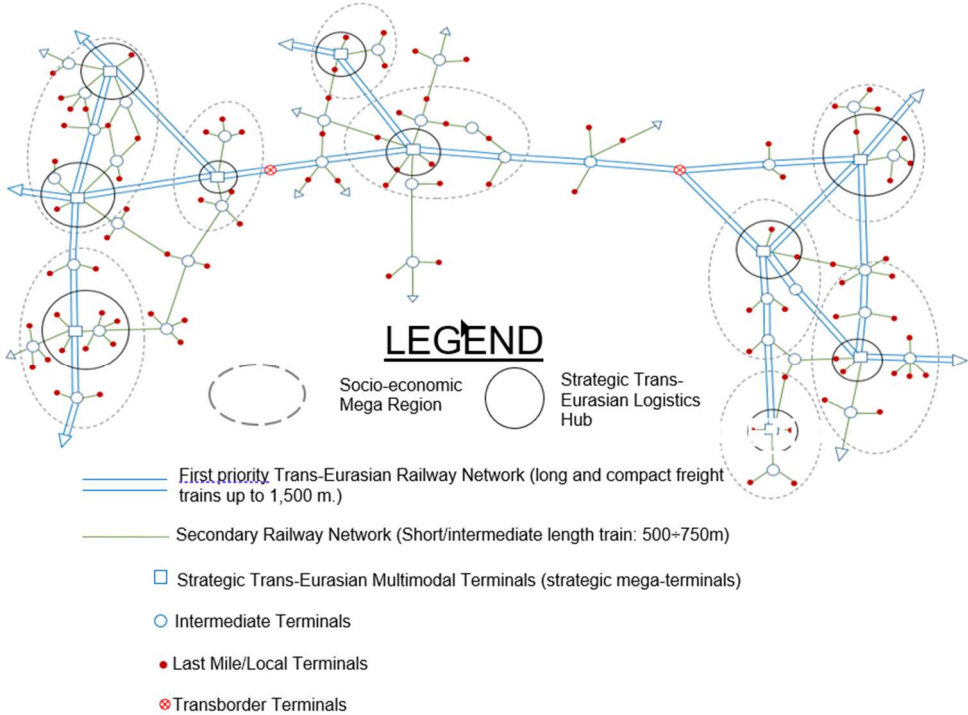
LEGEND

Socio-economic Mega Region

Strategic Trans-Eurasian Logistics Hub

First priority Trans-Eurasian Railway Network (long and compact freight trains up to 1,500 m.)

Secondary Railway Network (Short/intermediate length train: 500÷750m)

Strategic Trans-Eurasian Multimodal Terminals (strategic mega-terminals)

Intermediate Terminals

Last Mile/Local Terminals

Transborder Terminals